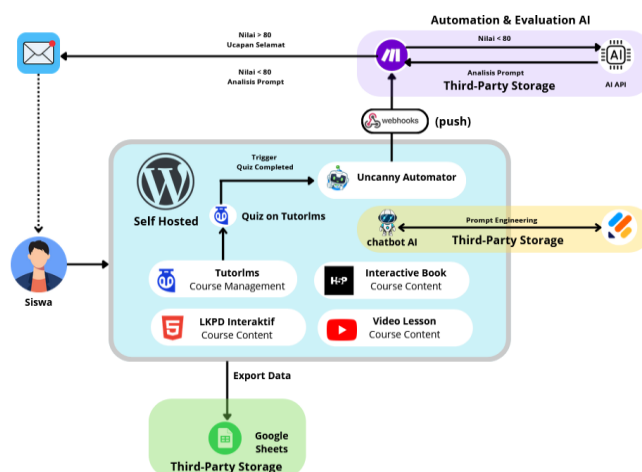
Automation & Evaluation AI

Nilai > 80
Ucapan Selamat

Nilai < 80
Analisis Prompt

Nilai < 80

Analisis Prompt
Third-Party Storage

AI

AI API

webhooks (push)

Trigger
Quiz Completed

Uncanny Automator

Self Hosted

Quiz on Tutorlms

Prompt Engineering

chatbot AI

Third-Party Storage

Siswa

Tutorlms
Course Management

H5P

Interactive Book
Course Content

LKPD Interaktif
Course Content

Video Lesson
Course Content

Export Data

Google Sheets

Third-Party Storage